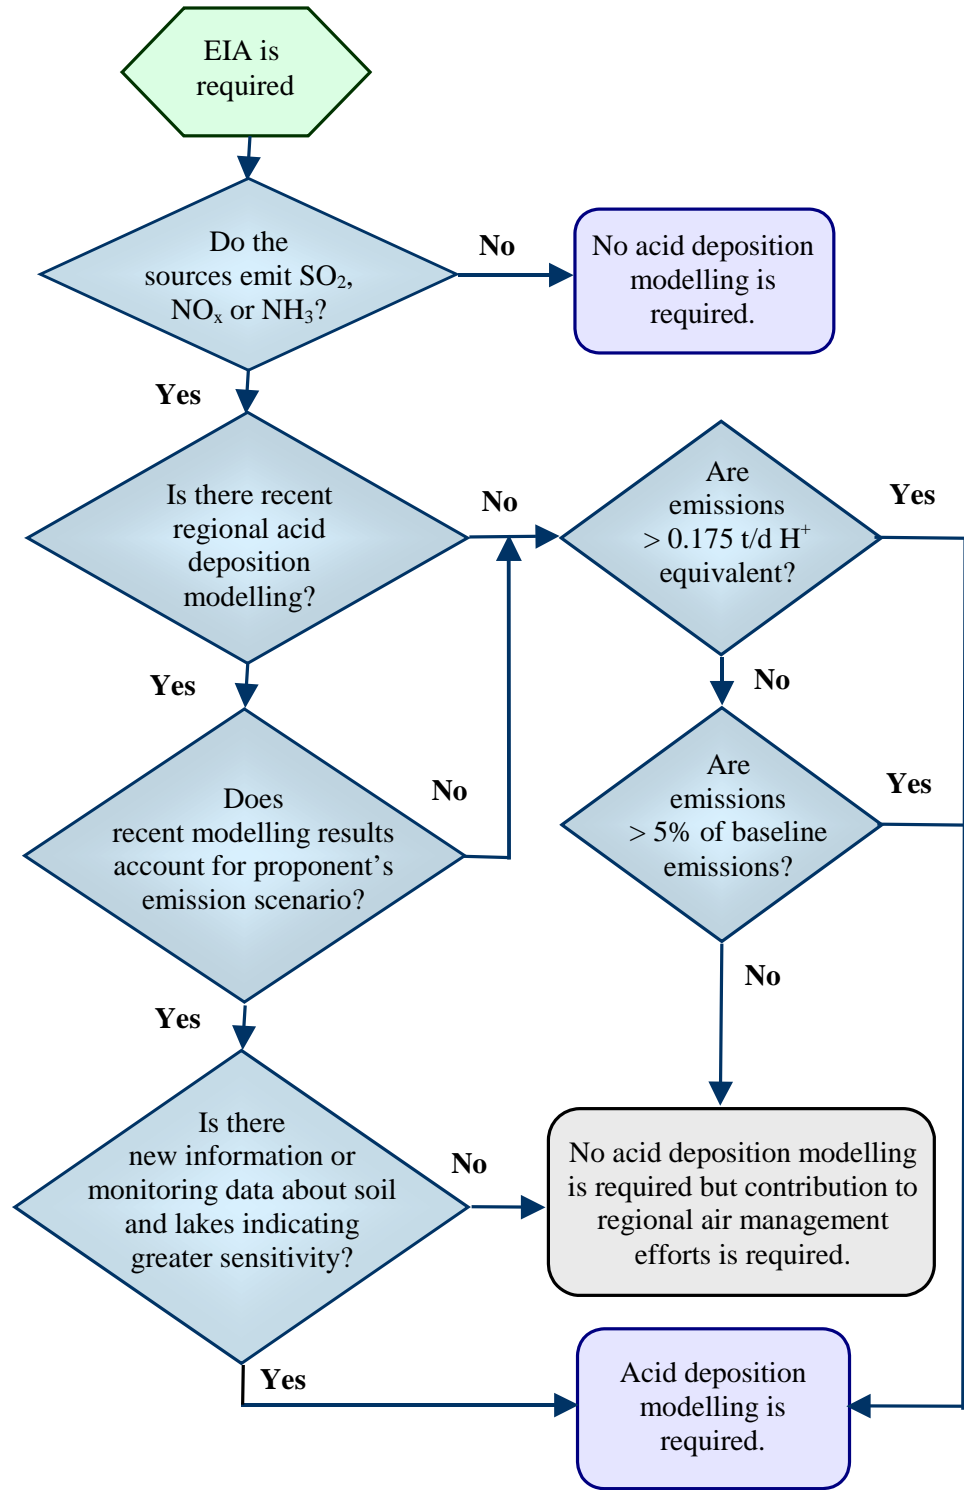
EIA is required

Do the sources emit $SO_2$, $NO_x$ or $NH_3$?

No

No acid deposition modelling is required.

Yes

Is there recent regional acid deposition modelling?

No

Are emissions > 0.175 t/d $H^+$ equivalent?

Yes

Yes

No

Does recent modelling results account for proponent's emission scenario?

No

Are emissions > 5% of baseline emissions?

Yes

No

Yes

Is there new information or monitoring data about soil and lakes indicating greater sensitivity?

No

No acid deposition modelling is required but contribution to regional air management efforts is required.

Yes

Acid deposition modelling is required.